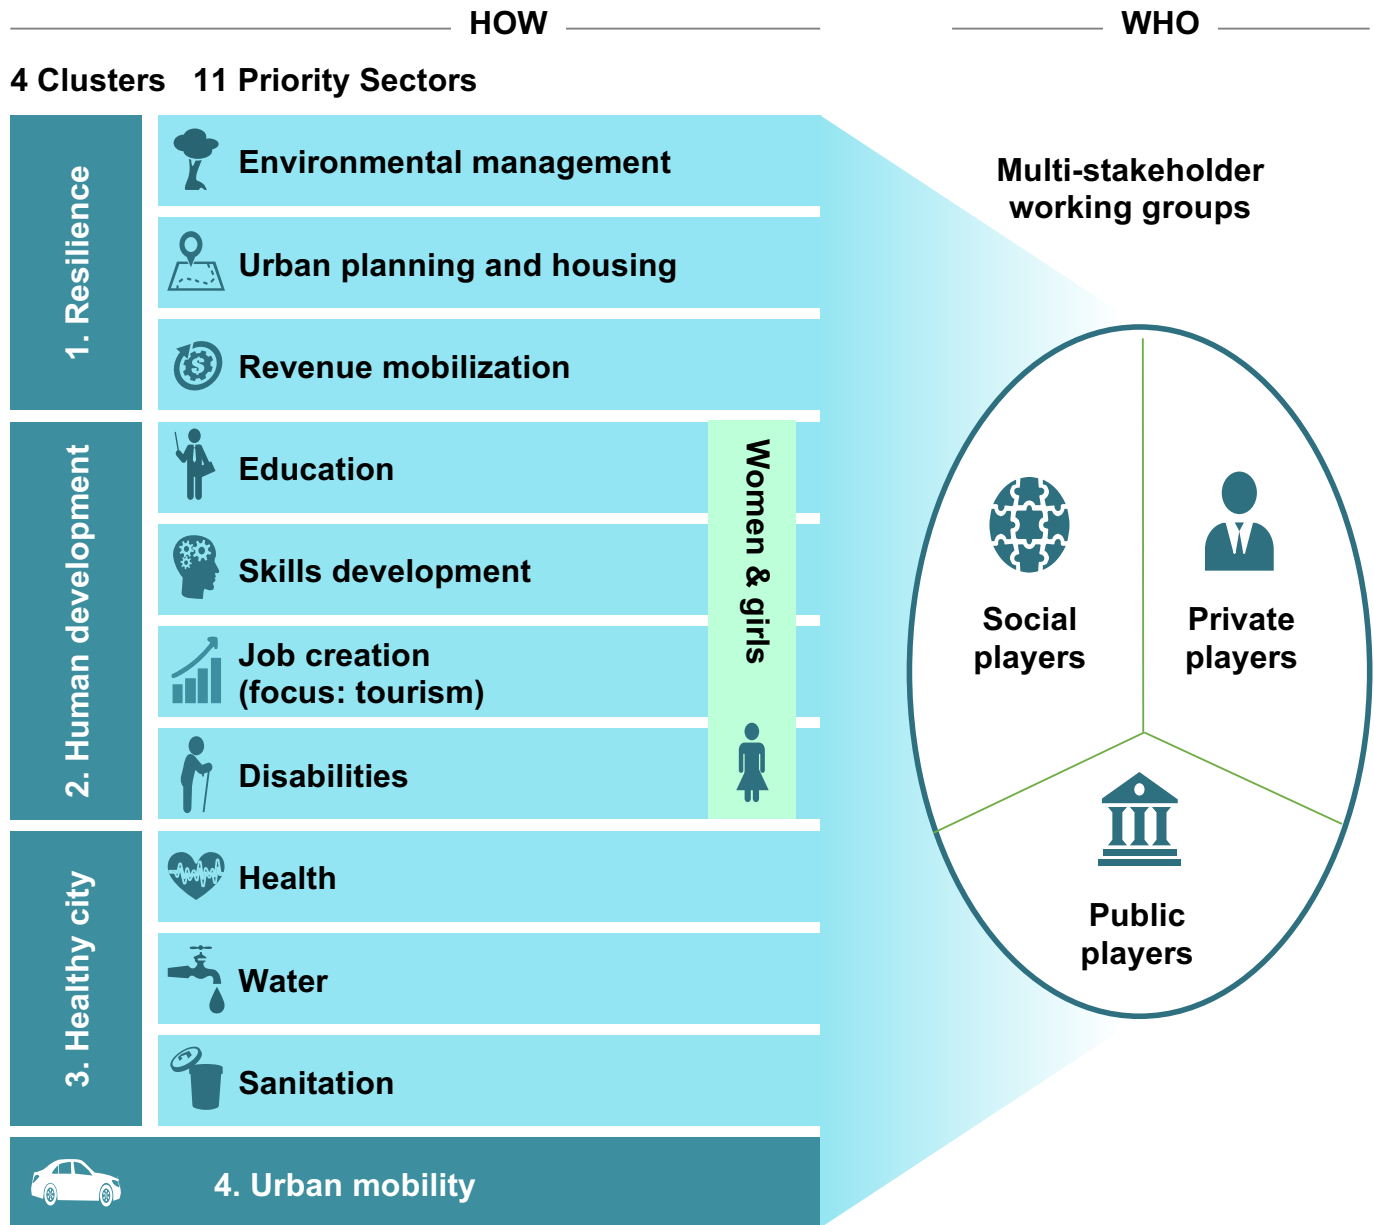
HOW

WHO

4 Clusters 11 Priority Sectors

1. Resilience

Environmental management

Urban planning and housing

Revenue mobilization

2. Human development

Education

Skills development

Job creation (focus: tourism)

Disabilities

Women & girls

3. Healthy city

Health

Water

Sanitation

4. Urban mobility

Multi-stakeholder working groups

Social players

Private players

Public players